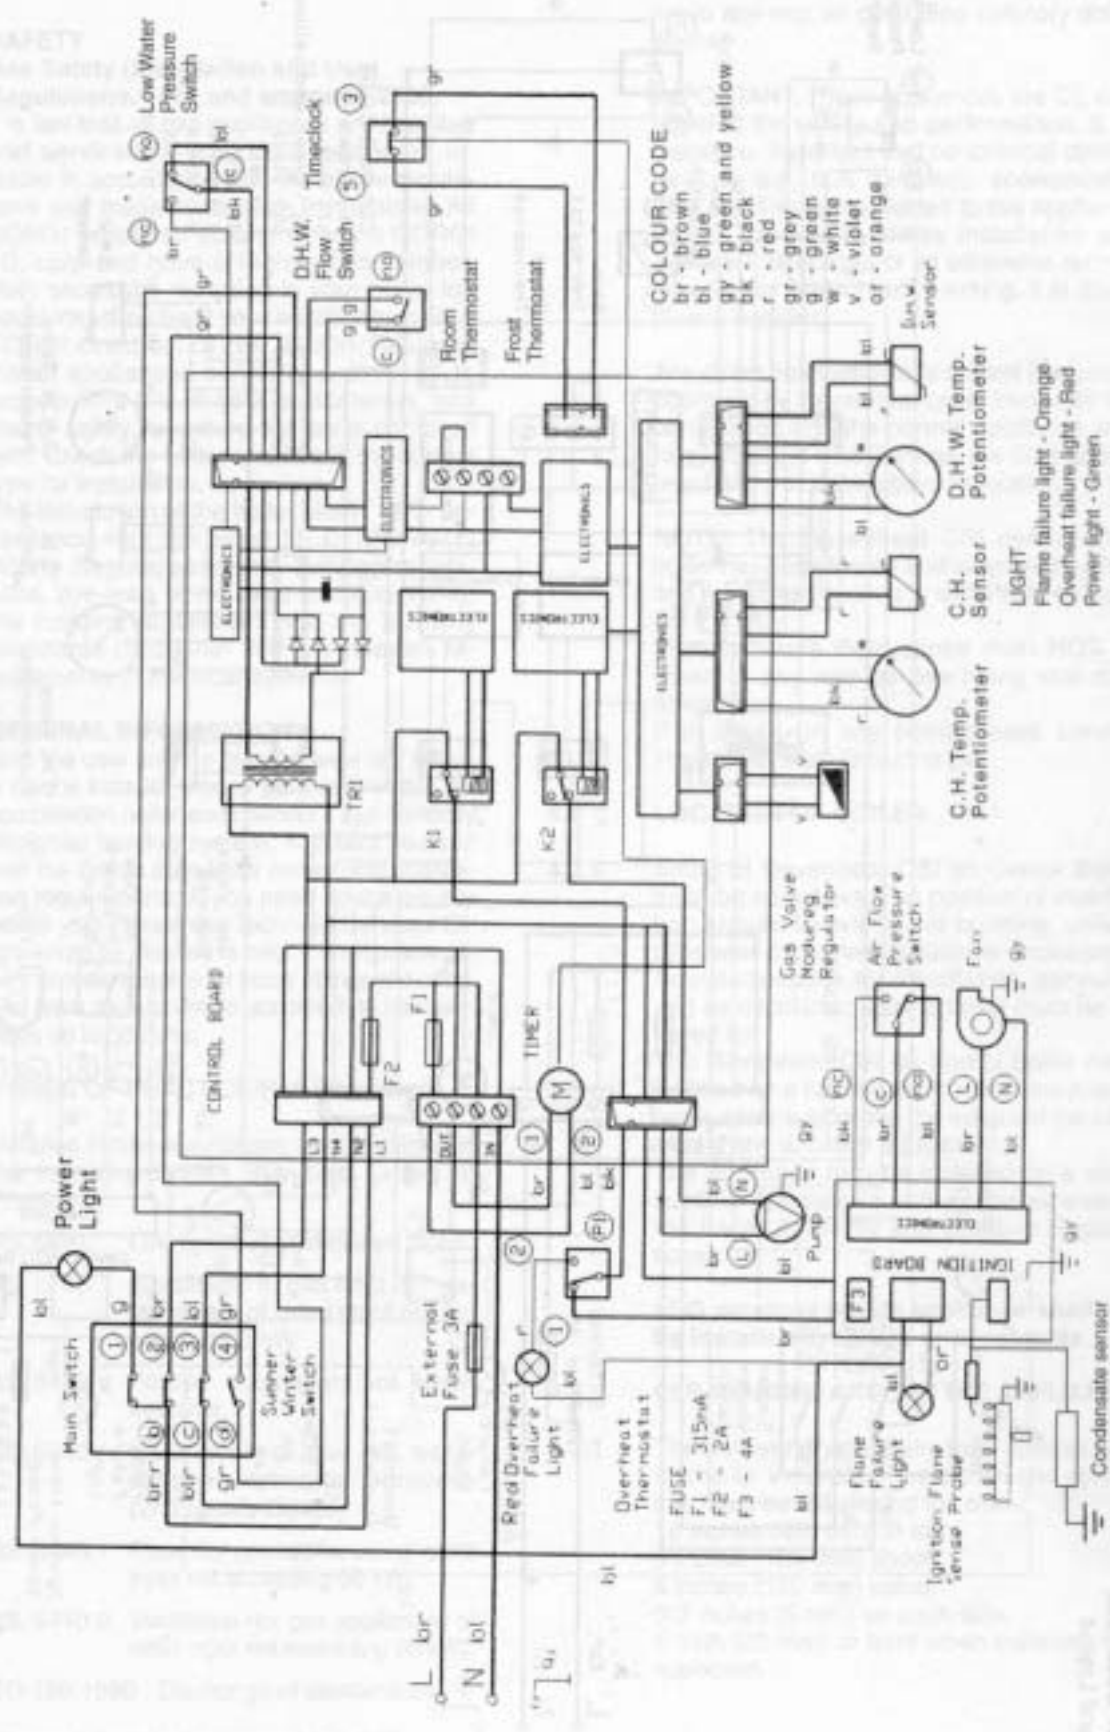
Power Light

Main Switch

Summer Winter Switch

External Fuse 3A

Red Overheat Failure Light

Overheat Thermostat

FUSE
F1 - 315mA
F2 - 2A
F3 - 4A

Flame Failure Light

Ignition Flame Sense Probe

Condensate sensor

L
N

CONTROL BOARD

F1
F2

TIMER

TR1

K1
K2

ELECTRONICS

IGNITION BOARD

F3

Pump

Gas Valve Modureg Regulator

Air Flow Pressure Switch

Fan

Low Water Pressure Switch

D.H.W. Flow Switch

Timeclock

Room Thermostat

Frost Thermostat

COLOUR CODE
br - brown
bl - blue
gy - green and yellow
bk - black
r - red
gr - grey
g - green
w - white
v - violet
or - orange

D.H.W. Sensor

D.H.W. Temp. Potentiometer

C.H. Sensor

C.H. Temp. Potentiometer

LIGHT
Flame failure light - Orange
Overheat failure light - Red
Power light - Green